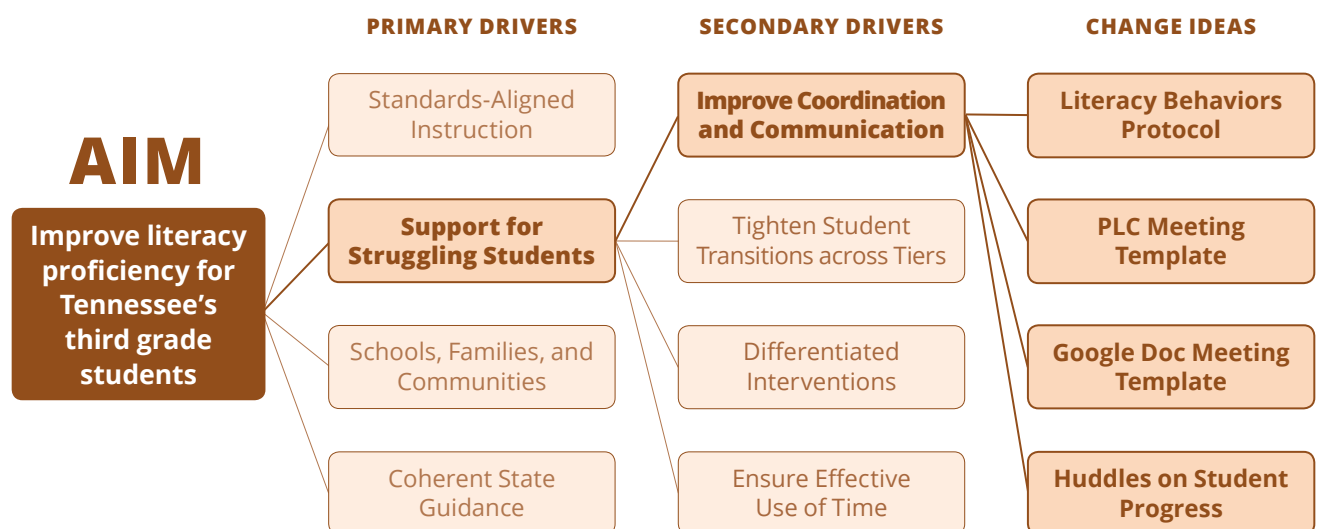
AIM

Improve literacy proficiency for Tennessee's third grade students

PRIMARY DRIVERS

Standards-Aligned Instruction

Support for Struggling Students

Schools, Families, and Communities

Coherent State Guidance

SECONDARY DRIVERS

Improve Coordination and Communication

Tighten Student Transitions across Tiers

Differentiated Interventions

Ensure Effective Use of Time

CHANGE IDEAS

Literacy Behaviors Protocol

PLC Meeting Template

Google Doc Meeting Template

Huddles on Student Progress